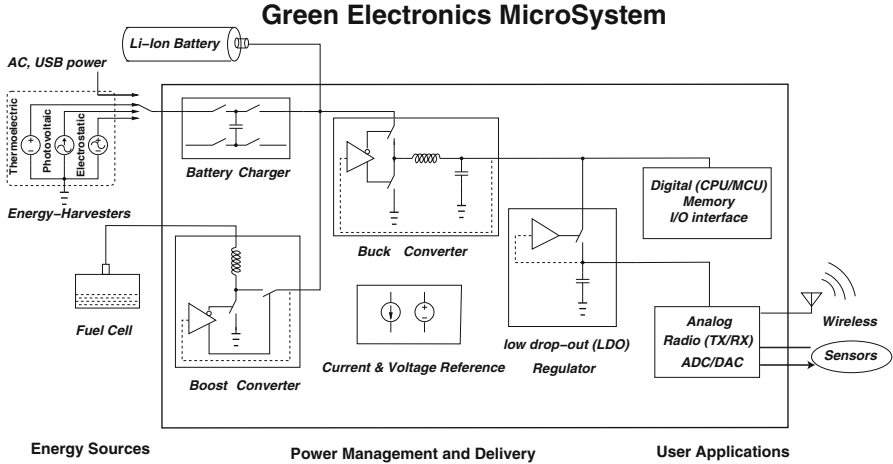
Green Electronics MicroSystem

Li–Ion Battery

AC, USB power

Thermoelectric

Photovoltaic

Electrostatic

Energy–Harvesters

Battery Charger

Buck Converter

Digital (CPU/MCU)
Memory
I/O interface

Fuel Cell

Boost Converter

Current & Voltage Reference

low drop–out (LDO)
Regulator

Analog
Radio (TX/RX)
ADC/DAC

Wireless

Sensors

Energy Sources

Power Management and Delivery

User Applications